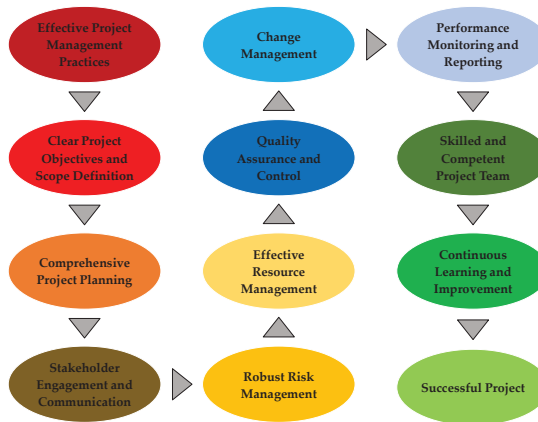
Effective Project Management Practices

Clear Project Objectives and Scope Definition

Comprehensive Project Planning

Stakeholder Engagement and Communication

Robust Risk Management

Effective Resource Management

Quality Assurance and Control

Change Management

Performance Monitoring and Reporting

Skilled and Competent Project Team

Continuous Learning and Improvement

Successful Project